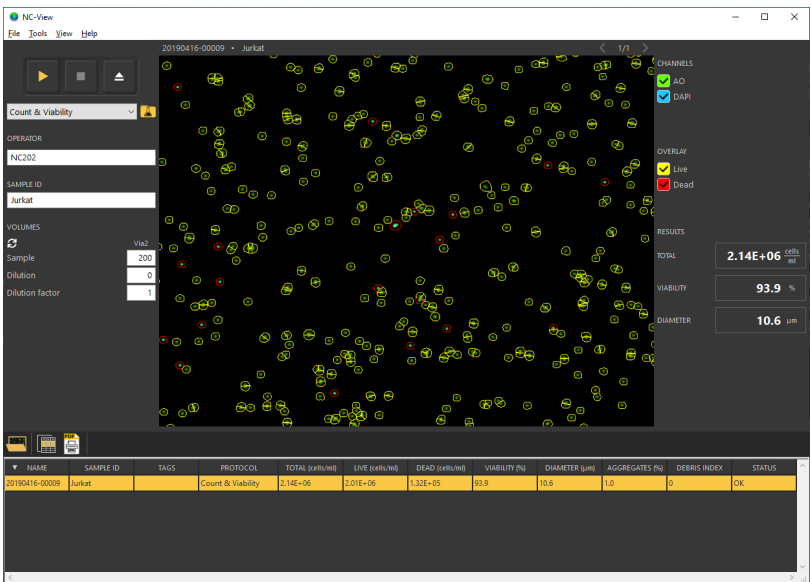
NC-View

File Tools View Help

20190416-00009 • Jurkat

1/1

Count & Viability

OPERATOR

NC202

SAMPLE ID

Jurkat

VOLUMES

Via2

Sample 200

Dilution 0

Dilution factor 1

CHANNELS

AO

DAPI

OVERLAY

Live

Dead

RESULTS

TOTAL 2.14E+06 $\frac{cells}{ml}$

VIABILITY 93.9 %

DIAMETER 10.6 µm

| NAME | SAMPLE ID | TAGS | PROTOCOL | TOTAL (cells/ml) | LIVE (cells/ml) | DEAD (cells/ml) | VIABILITY (%) | DIAMETER (µm) | AGGREGATES (%) | DEBRIS INDEX | STATUS |
|---|---|---|---|---|---|---|---|---|---|---|---|
| 20190416-00009 | Jurkat | | Count & Viability | 2.14E+06 | 2.01E+06 | 1.32E+05 | 93.9 | 10.6 | 1.0 | 0 | OK |